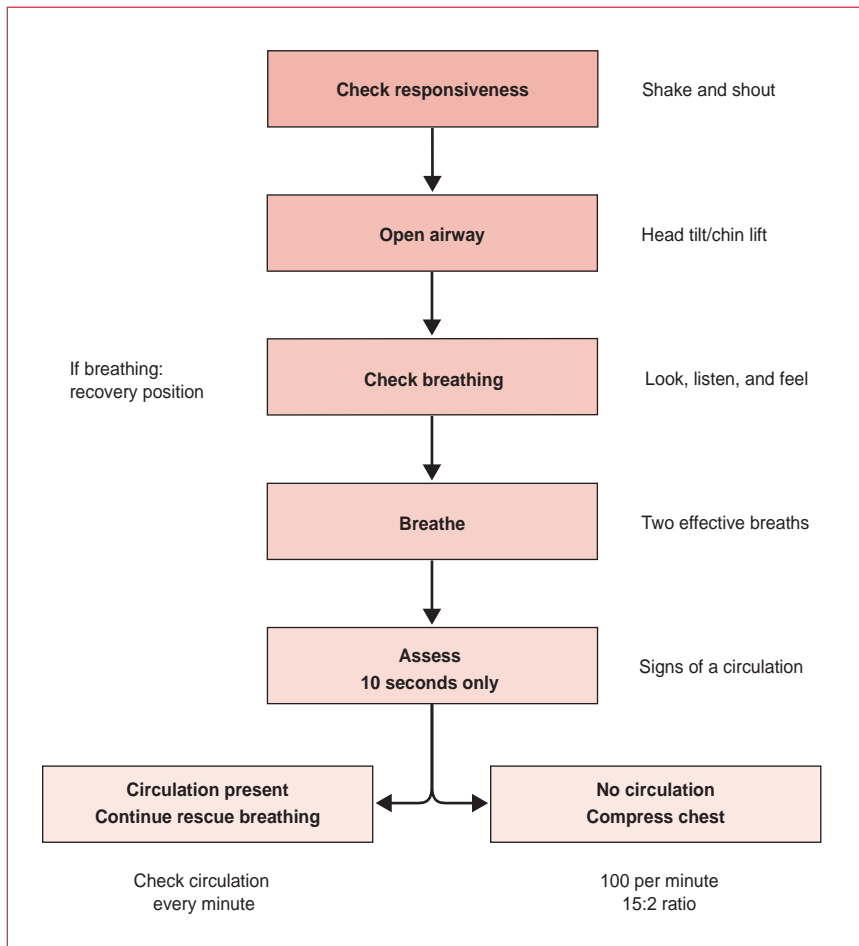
Check responsiveness

Shake and shout

Open airway

Head tilt/chin lift

If breathing: recovery position

Check breathing

Look, listen, and feel

Breathe

Two effective breaths

Assess
10 seconds only

Signs of a circulation

Circulation present
Continue rescue breathing

Check circulation every minute

No circulation
Compress chest

100 per minute
15:2 ratio